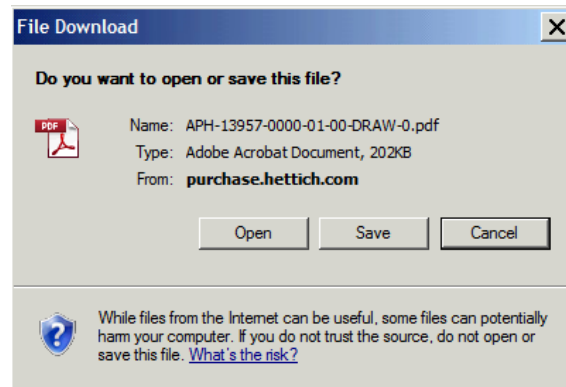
File Download

Do you want to open or save this file?

PDF

Name: APH-13957-0000-01-00-DRAW-0.pdf
Type: Adobe Acrobat Document, 202KB
From: purchase.hettich.com

Open Save Cancel

While files from the Internet can be useful, some files can potentially harm your computer. If you do not trust the source, do not open or save this file. What's the risk?